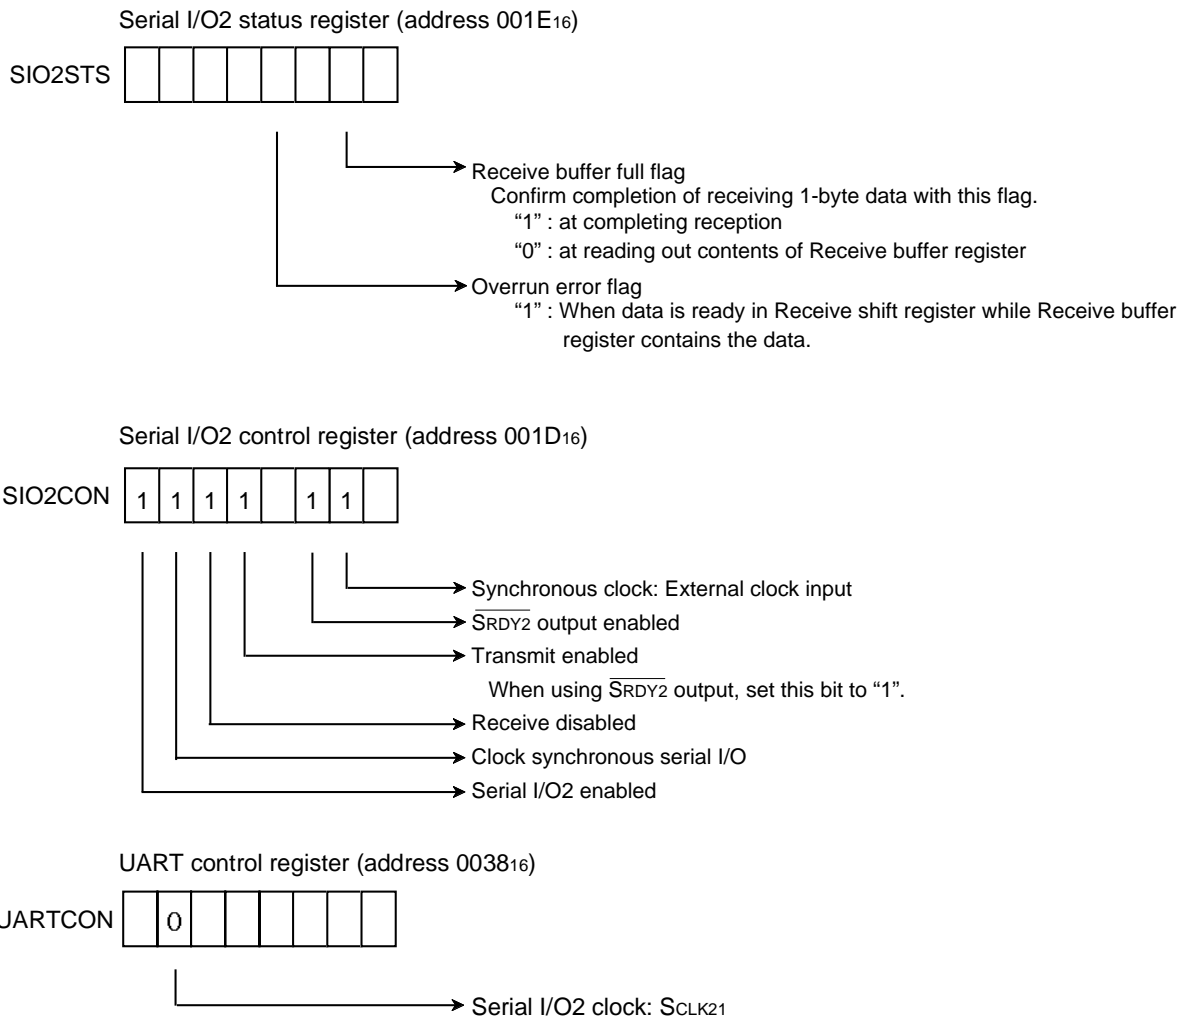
Serial I/O2 status register (address 001E$_{16}$)

SIO2STS

Receive buffer full flag
Confirm completion of receiving 1-byte data with this flag.
"1" : at completing reception
"0" : at reading out contents of Receive buffer register

Overrun error flag
"1" : When data is ready in Receive shift register while Receive buffer register contains the data.

Serial I/O2 control register (address 001D$_{16}$)

| SIO2CON | 1 | 1 | 1 | 1 | | 1 | 1 | |
|---|---|---|---|---|---|---|---|---|

Synchronous clock: External clock input
$\overline{SRDY2}$ output enabled
Transmit enabled
When using $\overline{SRDY2}$ output, set this bit to "1".
Receive disabled
Clock synchronous serial I/O
Serial I/O2 enabled

UART control register (address 0038$_{16}$)

| UARTCON | | 0 | | | | | | |
|---|---|---|---|---|---|---|---|---|

Serial I/O2 clock: S$_{CLK21}$